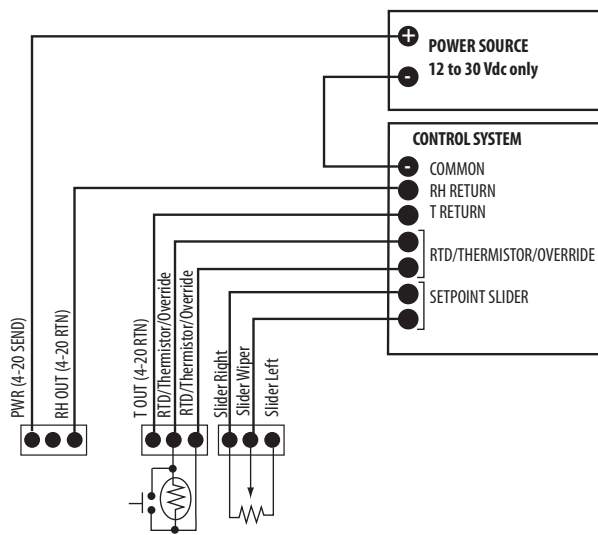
+
POWER SOURCE
-
12 to 30 Vdc only

CONTROL SYSTEM
-
COMMON
RH RETURN
T RETURN
RTD/THERMISTOR/OVERRIDE
SETPOINT SLIDER

PWR (4-20 SEND)
RH OUT (4-20 RTN)
T OUT (4-20 RTN)
RTD/Thermistor/Override
RTD/Thermistor/Override
Slider Right
Slider Wiper
Slider Left